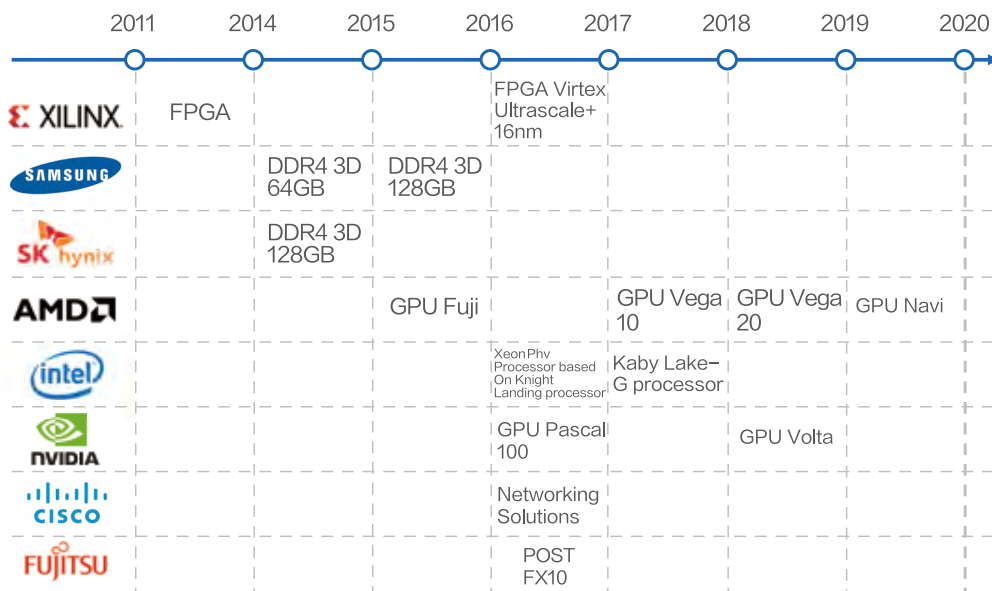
| | 2011 | 2014 | 2015 | 2016 | 2017 | 2018 | 2019 | 2020 |
|---|---|---|---|---|---|---|---|---|
| XILINX | FPGA | | | FPGA Virtex Ultrascale+ 16nm | | | | |
| SAMSUNG | | DDR4 3D 64GB | DDR4 3D 128GB | | | | | |
| SK hynix | | DDR4 3D 128GB | | | | | | |
| AMD | | | GPU Fuji | | GPU Vega 10 | GPU Vega 20 | GPU Navi | |
| intel | | | | Xeon Phv Processor based On Knight Landing processor | Kaby Lake-G processor | | | |
| NVIDIA | | | | GPU Pascal 100 | | GPU Volta | | |
| CISCO | | | | Networking Solutions | | | | |
| FUJITSU | | | | POST FX10 | | | | |